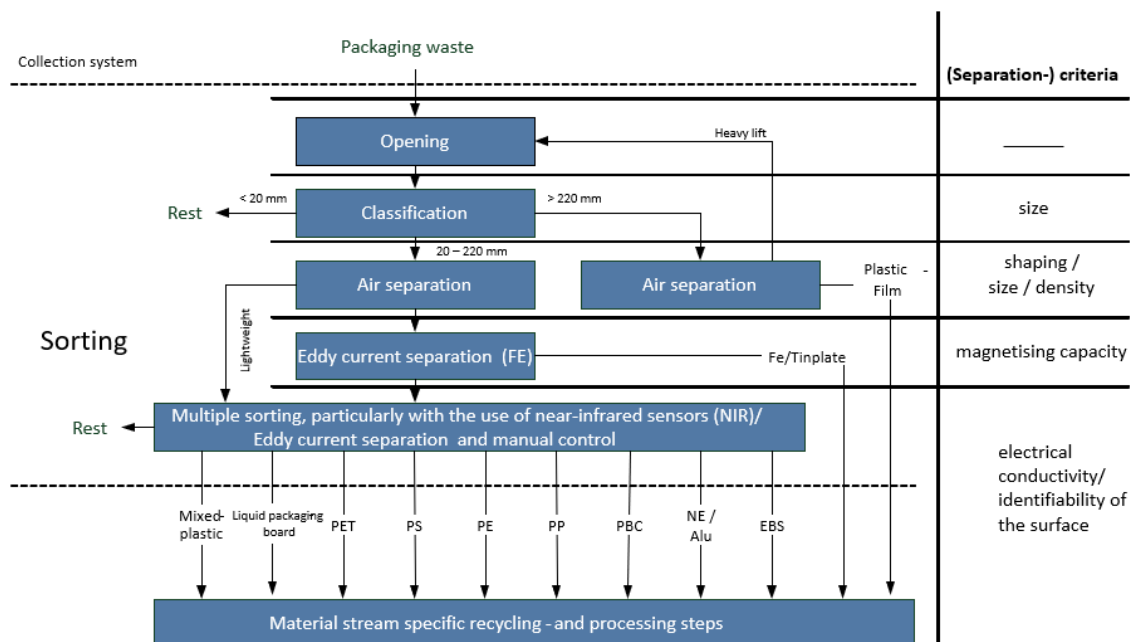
Collection system

Packaging waste

(Separation-) criteria

Opening

Heavy lift

———

Rest

< 20 mm

Classification

> 220 mm

size

20 – 220 mm

Air separation

Air separation

Plastic - Film

shaping / size / density

Sorting

Lightweight

Eddy current separation (FE)

Fe/Tinplate

magnetising capacity

Rest

Multiple sorting, particularly with the use of near-infrared sensors (NIR)/ Eddy current separation and manual control

electrical conductivity/ identifiability of the surface

Mixed-plastic

Liquid packaging board

PET

PS

PE

PP

PBC

NE / Alu

EBS

Material stream specific recycling - and processing steps